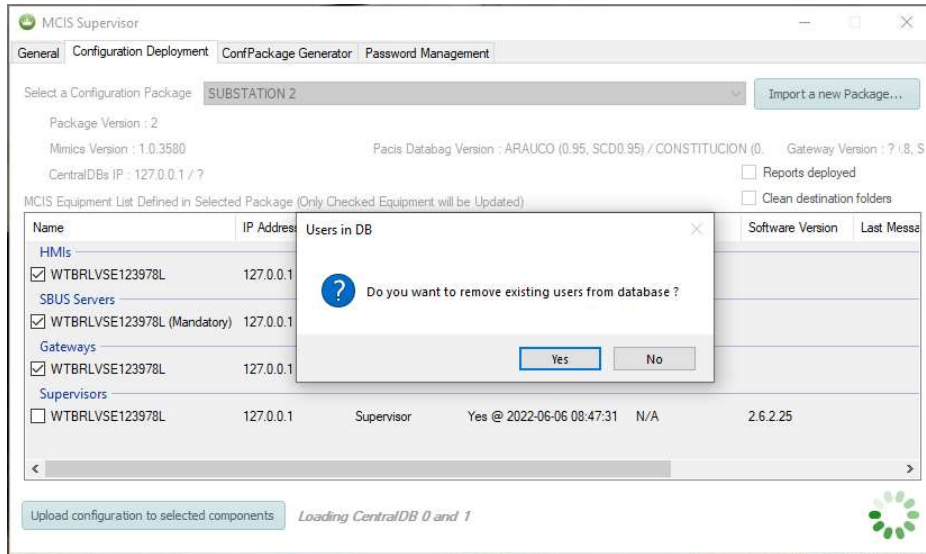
MCIS Supervisor

General | Configuration Deployment | ConfPackage Generator | Password Management

Select a Configuration Package SUBSTATION 2

Import a new Package...

Package Version : 2

Mimics Version : 1.0.3580

Pacis Databag Version : ARAUCO (0.95, SCD0.95) / CONSTITUCION (0.

Gateway Version : ? :8, S

CentralDBs IP : 127.0.0.1 / ?

Reports deployed

Clean destination folders

MCIS Equipment List Defined in Selected Package (Only Checked Equipment will be Updated)

| Name | IP Address | | | | Software Version | Last Messa |
|---|---|---|---|---|---|---|
| HMIs | | | | | | |
| WTBRLVSE123978L | 127.0.0.1 | | | | | |
| SBUS Servers | | | | | | |
| WTBRLVSE123978L (Mandatory) | 127.0.0.1 | | | | | |
| Gateways | | | | | | |
| WTBRLVSE123978L | 127.0.0.1 | | | | | |
| Supervisors | | | | | | |
| WTBRLVSE123978L | 127.0.0.1 | Supervisor | Yes @ 2022-06-06 08:47:31 | N/A | 2.6.2.25 | |

Users in DB

Do you want to remove existing users from database ?

Yes | No

Upload configuration to selected components

Loading CentralDB 0 and 1